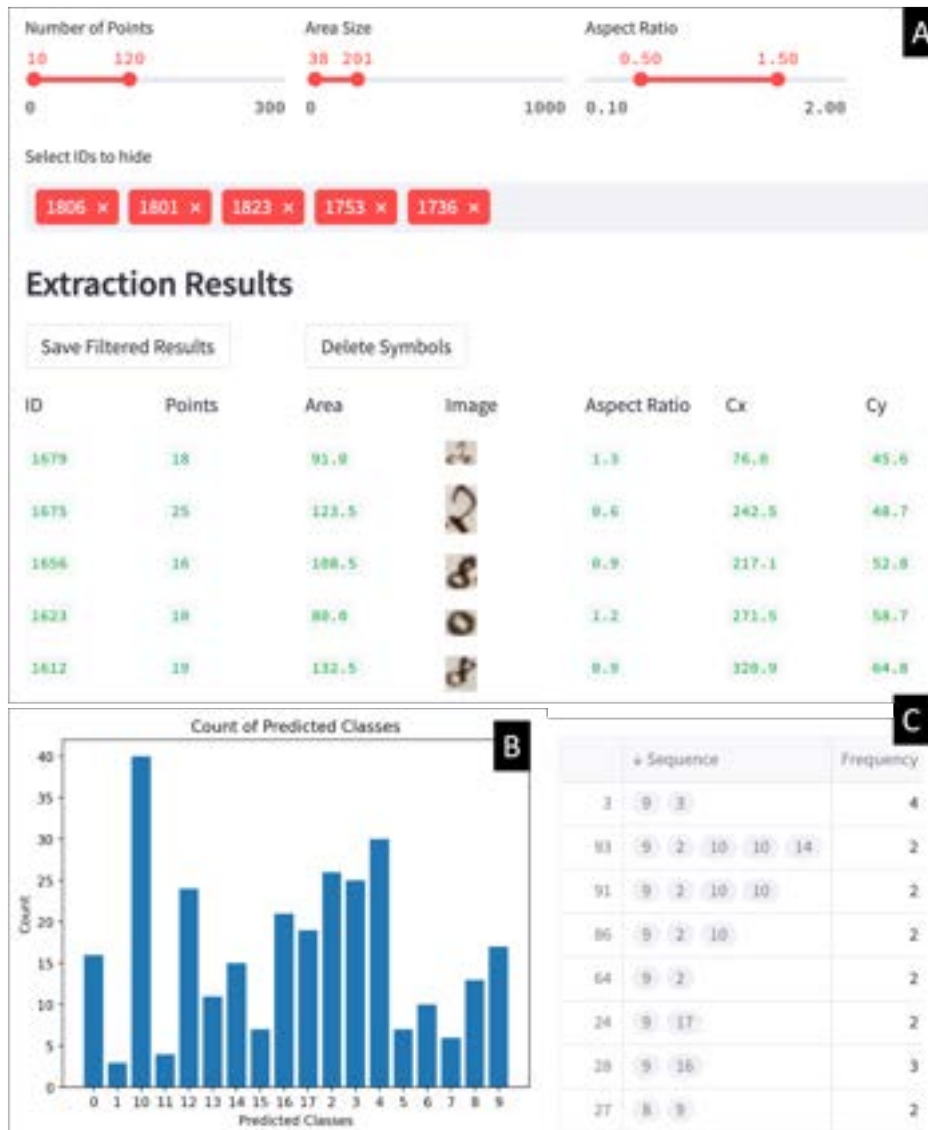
A

Number of Points
10 120
0 300

Area Size
38 201
0 1000

Aspect Ratio
0.50 1.50
0.10 2.00

Select IDs to hide

1806 × 1801 × 1823 × 1753 × 1736 ×

Extraction Results

Save Filtered Results

Delete Symbols

| ID | Points | Area | Image | Aspect Ratio | Cx | Cy |
|---|---|---|---|---|---|---|
| 1679 | 18 | 91.0 | | 1.3 | 76.0 | 45.6 |
| 1675 | 25 | 123.5 | | 0.6 | 242.5 | 48.7 |
| 1656 | 16 | 108.5 | | 0.9 | 217.1 | 52.8 |
| 1623 | 18 | 80.0 | | 1.2 | 271.5 | 58.7 |
| 1612 | 19 | 132.5 | | 0.9 | 320.9 | 64.8 |

B

Count of Predicted Classes

Count
0 5 10 15 20 25 30 35 40

0 1 10 11 12 13 14 15 16 17 2 3 4 5 6 7 8 9
Predicted Classes

C

| | ↓ Sequence | Frequency |
|---|---|---|
| 3 | 9 3 | 4 |
| 93 | 9 2 10 10 14 | 2 |
| 91 | 9 2 10 10 | 2 |
| 86 | 9 2 10 | 2 |
| 64 | 9 2 | 2 |
| 24 | 9 17 | 2 |
| 28 | 9 16 | 3 |
| 27 | 8 9 | 2 |